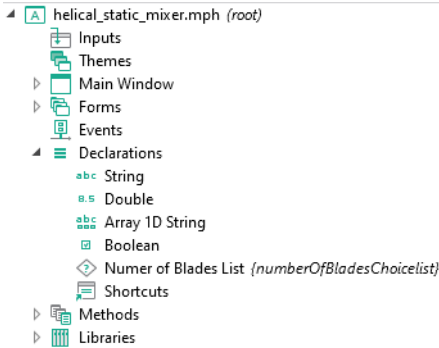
helical_static_mixer.mph (root)
Inputs
Themes
Main Window
Forms
Events
Declarations
abc String
8.5 Double
abc Array 1D String
Boolean
Numer of Blades List {numberOfBladesChoicelist}
Shortcuts
Methods
Libraries